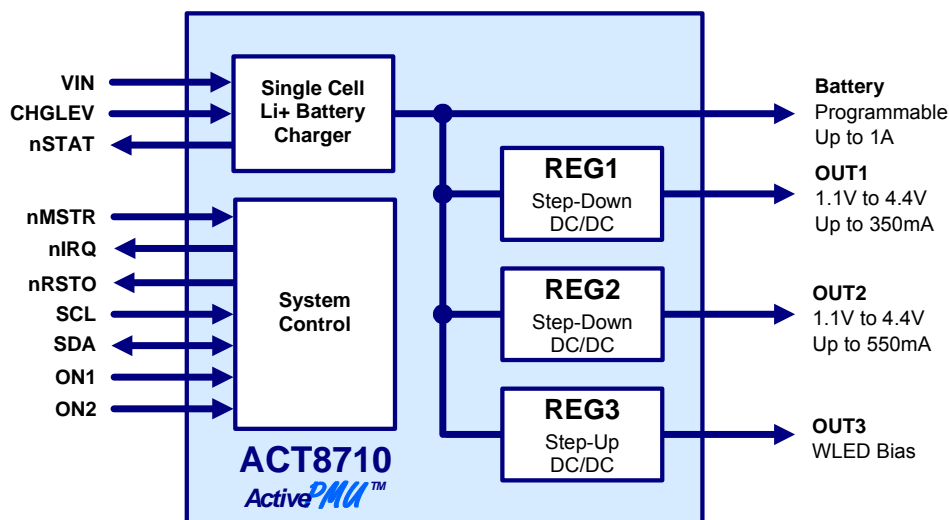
VIN
CHGLEV
nSTAT

Single Cell Li+ Battery Charger

Battery
Programmable
Up to 1A

nMSTR
nIRQ
nRSTO
SCL
SDA
ON1
ON2

System Control

REG1
Step-Down
DC/DC

OUT1
1.1V to 4.4V
Up to 350mA

REG2
Step-Down
DC/DC

OUT2
1.1V to 4.4V
Up to 550mA

REG3
Step-Up
DC/DC

OUT3
WLED Bias

ACT8710
ActivePMU™